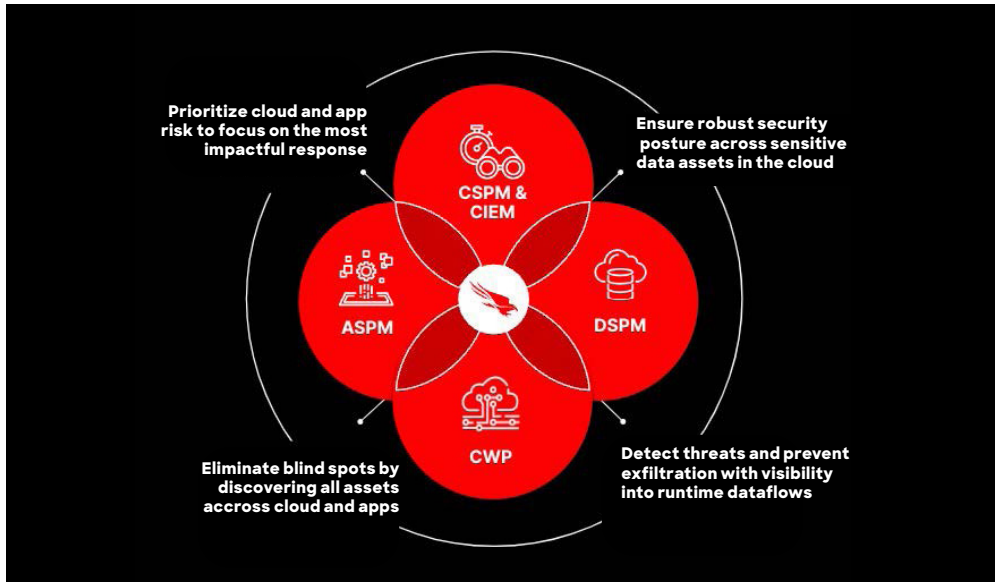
Prioritize cloud and app risk to focus on the most impactful response

CSPM & CIEM

Ensure robust security posture across sensitive data assets in the cloud

ASPM

DSPM

CWP

Eliminate blind spots by discovering all assets accross cloud and apps

Detect threats and prevent exfiltration with visibility into runtime dataflows